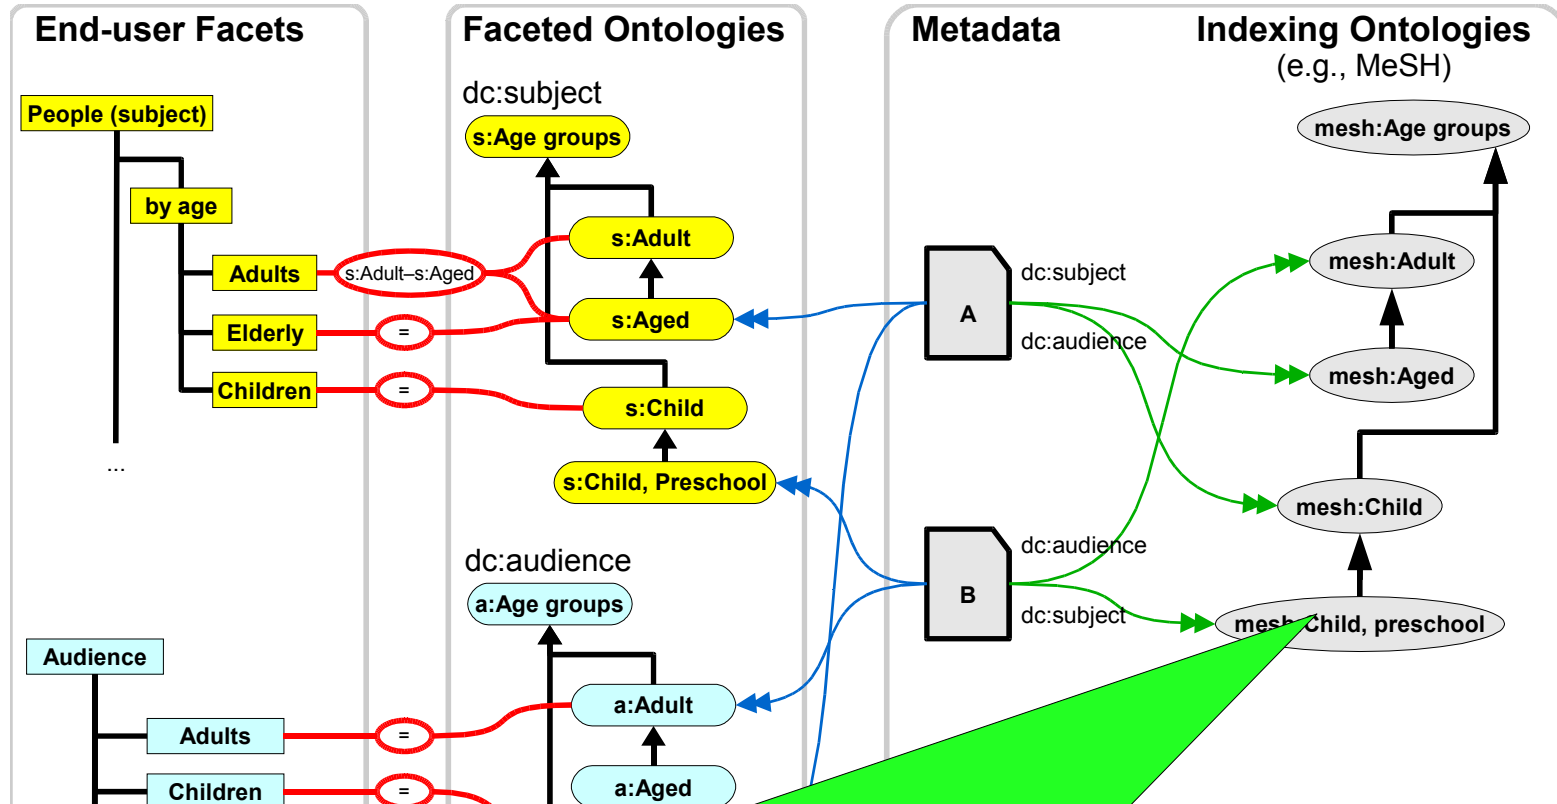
End-user Facets

People (subject)

by age

Adults

s:Adult–s:Aged

Elderly

=

Children

=

...

Audience

Adults

=

Children

=

Faceted Ontologies

dc:subject

s:Age groups

s:Adult

s:Aged

s:Child

s:Child, Preschool

dc:audience

a:Age groups

a:Adult

a:Aged

Metadata

A

dc:subject

dc:audience

B

dc:audience

dc:subject

Indexing Ontologies (e.g., MeSH)

mesh:Age groups

mesh:Adult

mesh:Aged

mesh:Child

mesh:Child, preschool